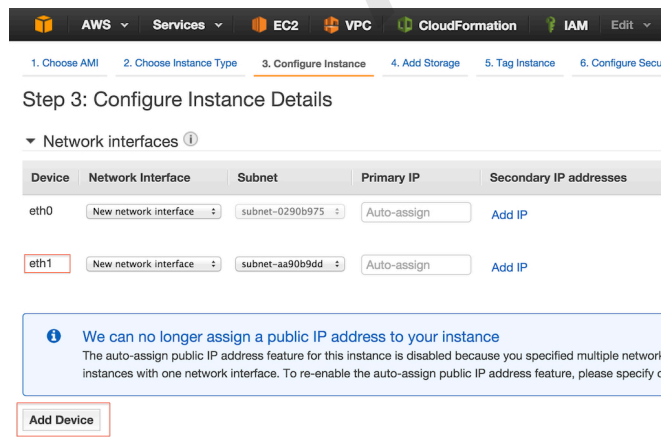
AWS Services EC2 VPC CloudFormation IAM Edit

1. Choose AMI 2. Choose Instance Type 3. Configure Instance 4. Add Storage 5. Tag Instance 6. Configure Secu

Step 3: Configure Instance Details

Network interfaces

| Device | Network Interface | Subnet | Primary IP | Secondary IP addresses |
|---|---|---|---|---|
| eth0 | New network interface | subnet-0290b975 | Auto-assign | Add IP |
| eth1 | New network interface | subnet-aa90b9dd | Auto-assign | Add IP |

We can no longer assign a public IP address to your instance

The auto-assign public IP address feature for this instance is disabled because you specified multiple network instances with one network interface. To re-enable the auto-assign public IP address feature, please specify c

Add Device